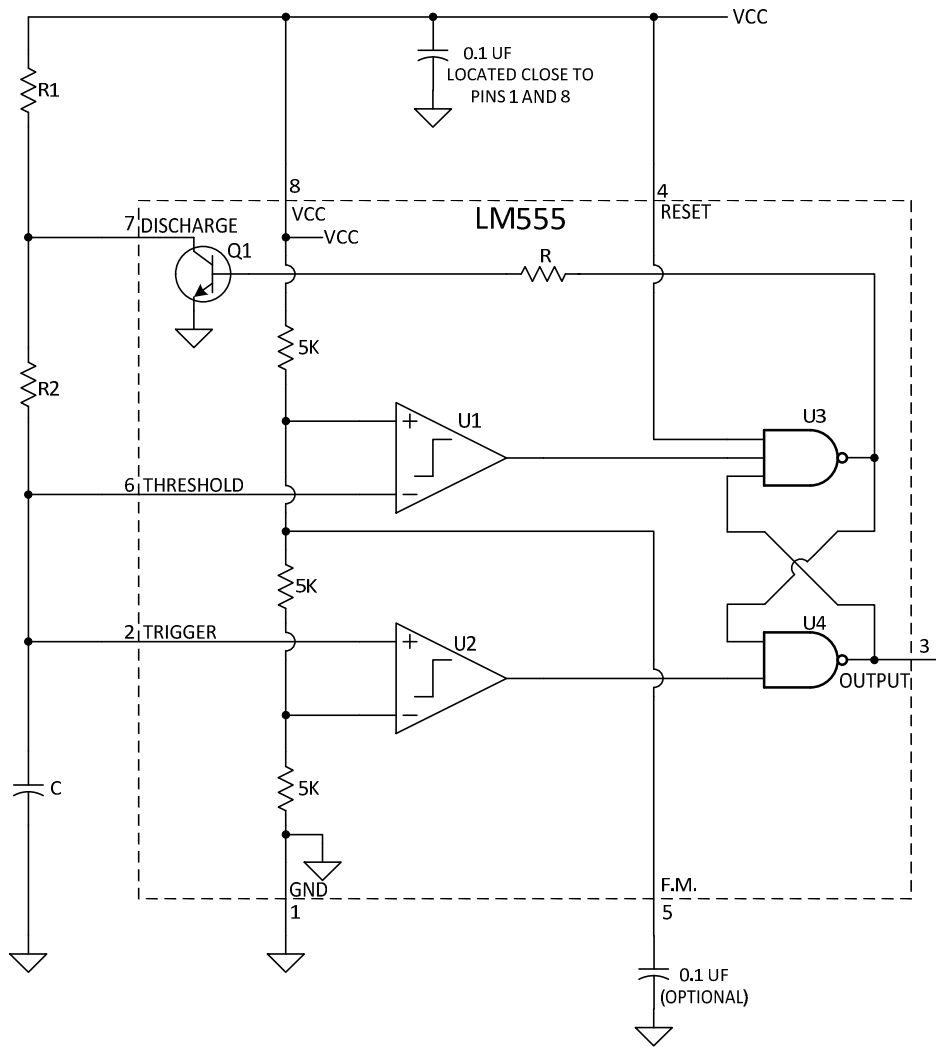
VCC

0.1 UF
LOCATED CLOSE TO
PINS 1 AND 8

R1

8
VCC

4
RESET

LM555

7 DISCHARGE

Q1

VCC

R

5K

R2

U1

+

−

U3

6 THRESHOLD

5K

2 TRIGGER

U2

+

−

U4

3

OUTPUT

5K

C

GND
1

F.M.
5

0.1 UF
(OPTIONAL)